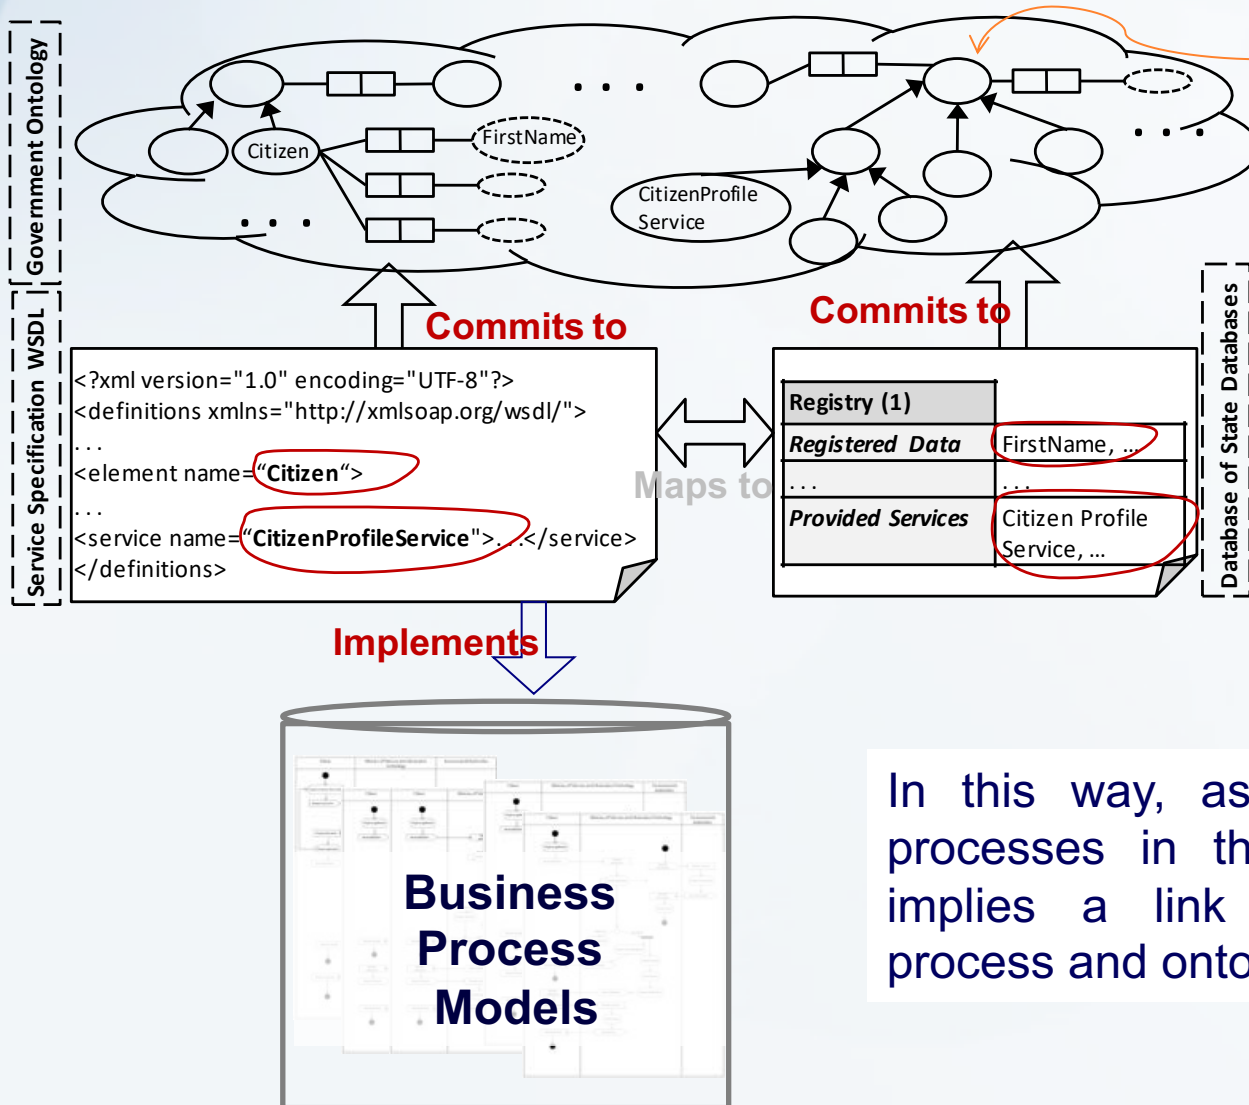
Government Ontology

Citizen

FirstName

. . .

. . .

CitizenProfile Service

. . .

Commits to

Commits to

Service Specification WSDL

<?xml version="1.0" encoding="UTF-8"?>
<definitions xmlns="http://xmlsoap.org/wsdl/">
. . .
<element name="Citizen">
. . .
<service name="CitizenProfileService">. . .</service>
</definitions>

Maps to

| Registry (1) | |
|---|---|
| Registered Data | FirstName, … |
| . . . | . . . |
| Provided Services | Citizen Profile Service, … |

Database of State Databases

Implements

Business Process Models

In this way, as processes in th implies a link process and onto